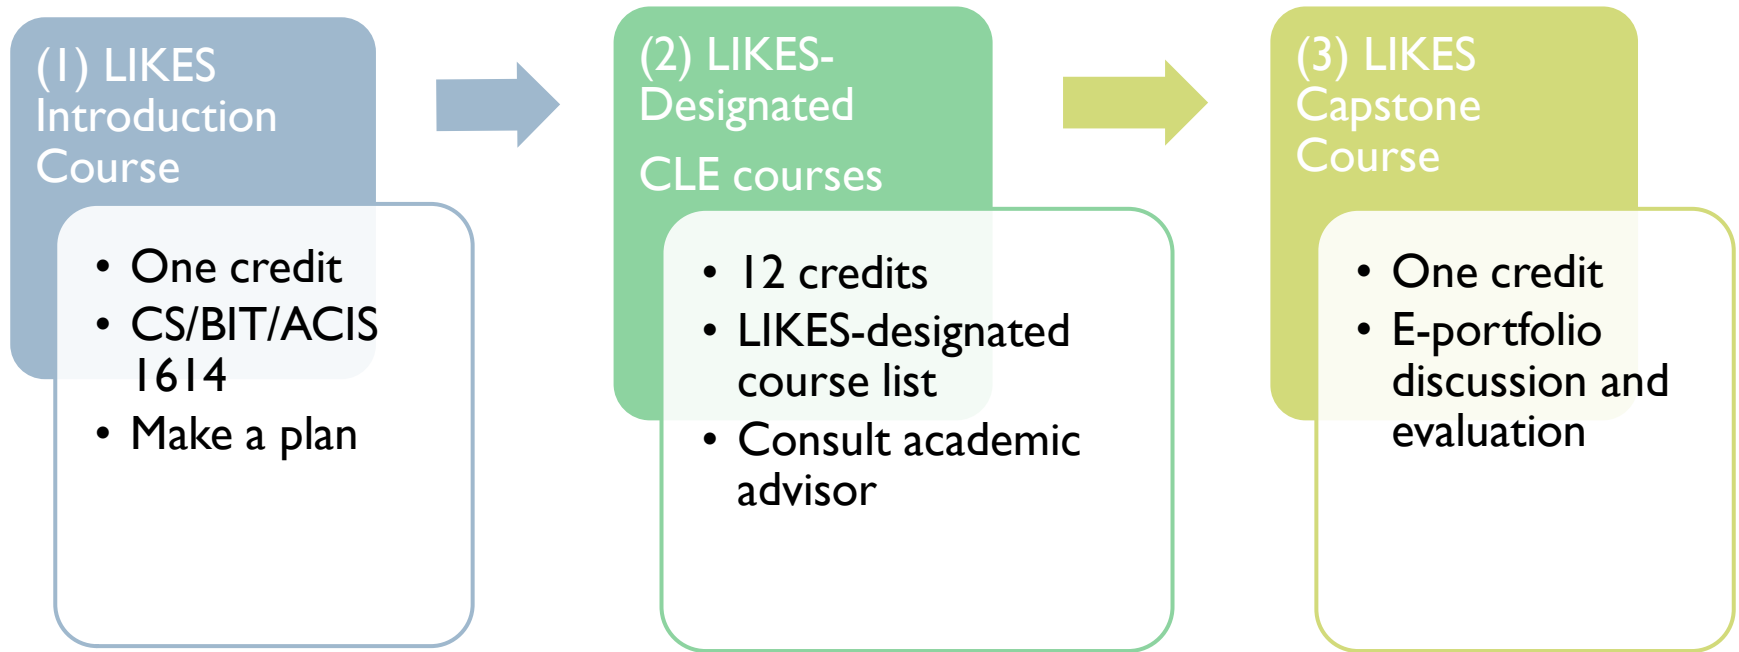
(1) LIKES Introduction Course

- One credit
- CS/BIT/ACIS 1614
- Make a plan

(2) LIKES-Designated

CLE courses

- 12 credits
- LIKES-designated course list
- Consult academic advisor

(3) LIKES Capstone Course

- One credit
- E-portfolio discussion and evaluation